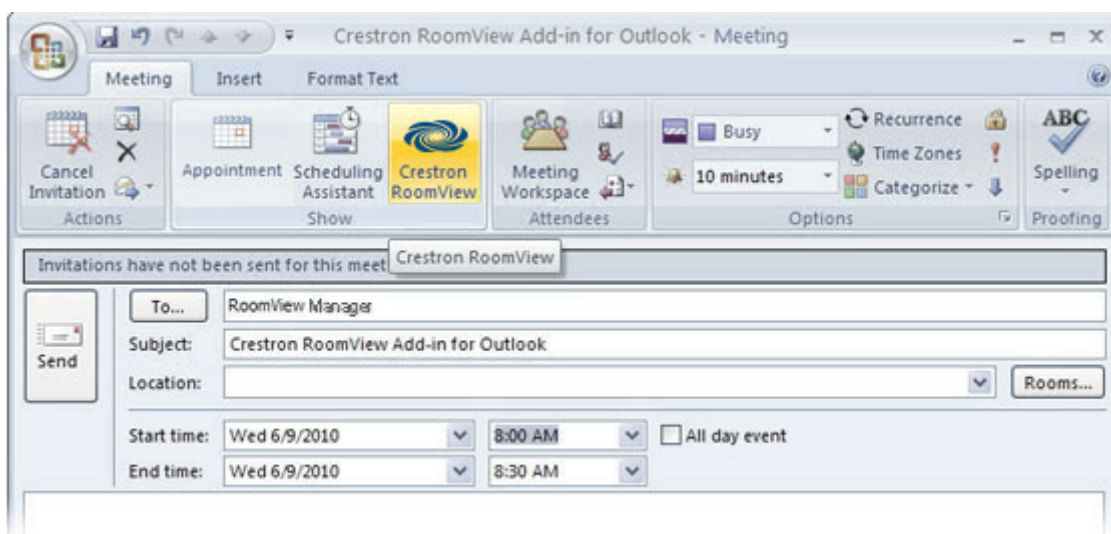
Crestron RoomView Add-in for Outlook - Meeting

Meeting Insert Format Text

Cancel Invitation
Actions

Appointment Scheduling Assistant Crestron RoomView
Show

Meeting Workspace
Attendees

Busy
10 minutes
Recurrence
Time Zones
Categorize
Options

ABC
Spelling
Proofing

Invitations have not been sent for this meet

Crestron RoomView

Send

To...
RoomView Manager

Subject: Crestron RoomView Add-in for Outlook

Location:

Rooms...

Start time: Wed 6/9/2010 8:00 AM All day event

End time: Wed 6/9/2010 8:30 AM